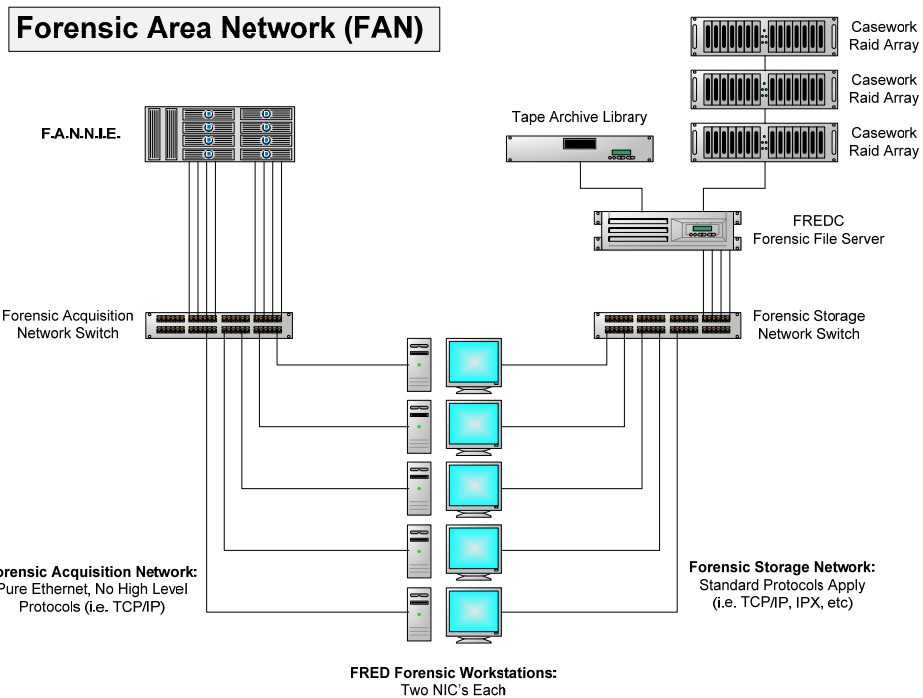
Forensic Area Network (FAN)

Casework Raid Array

Casework Raid Array

Casework Raid Array

F.A.N.N.I.E.

Tape Archive Library

FREDC
Forensic File Server

Forensic Acquisition
Network Switch

Forensic Storage
Network Switch

orensic Acquisition Network:
Pure Ethernet, No High Level
Protocols (i.e. TCP/IP)

Forensic Storage Network:
Standard Protocols Apply
(i.e. TCP/IP, IPX, etc)

FRED Forensic Workstations:
Two NIC's Each